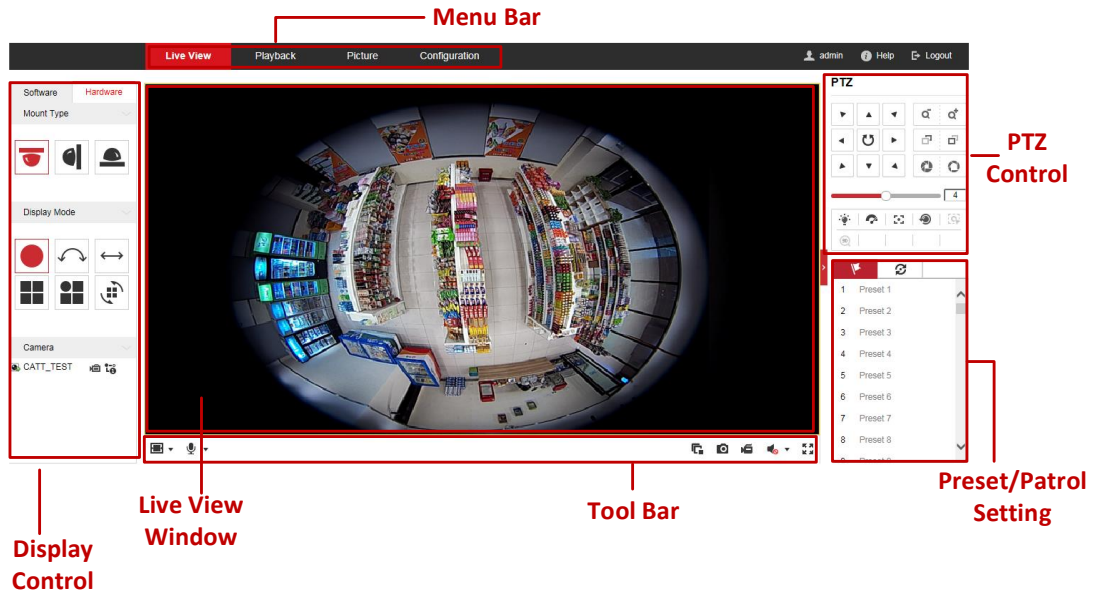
Menu Bar

Live View Playback Picture Configuration

admin Help Logout

Software Hardware

Mount Type

Display Mode

Camera

CATT_TEST

PTZ

4

PTZ Control

1 Preset 1
2 Preset 2
3 Preset 3
4 Preset 4
5 Preset 5
6 Preset 6
7 Preset 7
8 Preset 8

Preset/Patrol Setting

Live View Window

Tool Bar

Display Control